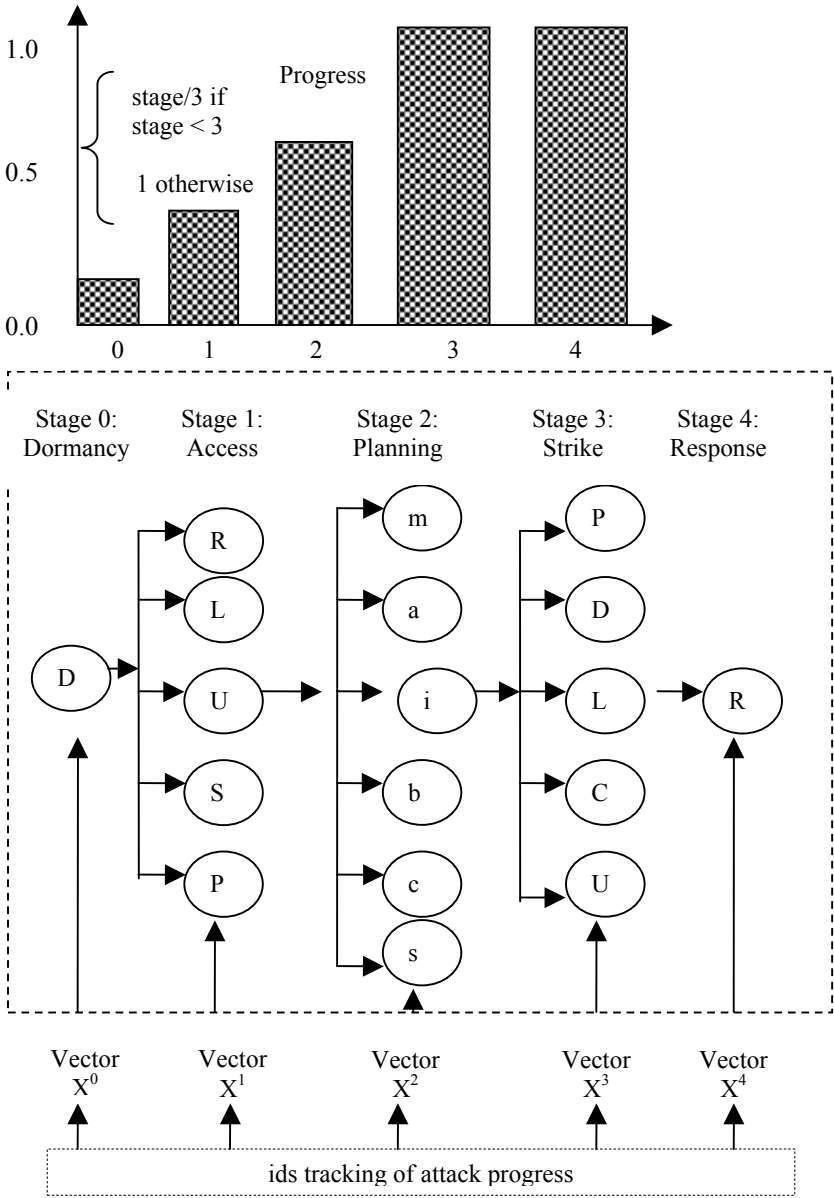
1.0

0.5

0.0

stage/3 if stage < 3

1 otherwise

Progress

0 1 2 3 4

Stage 0: Dormancy

Stage 1: Access

Stage 2: Planning

Stage 3: Strike

Stage 4: Response

D

R

L

U

S

P

m

a

i

b

c

s

P

D

L

C

U

R

Vector $X^0$

Vector $X^1$

Vector $X^2$

Vector $X^3$

Vector $X^4$

ids tracking of attack progress